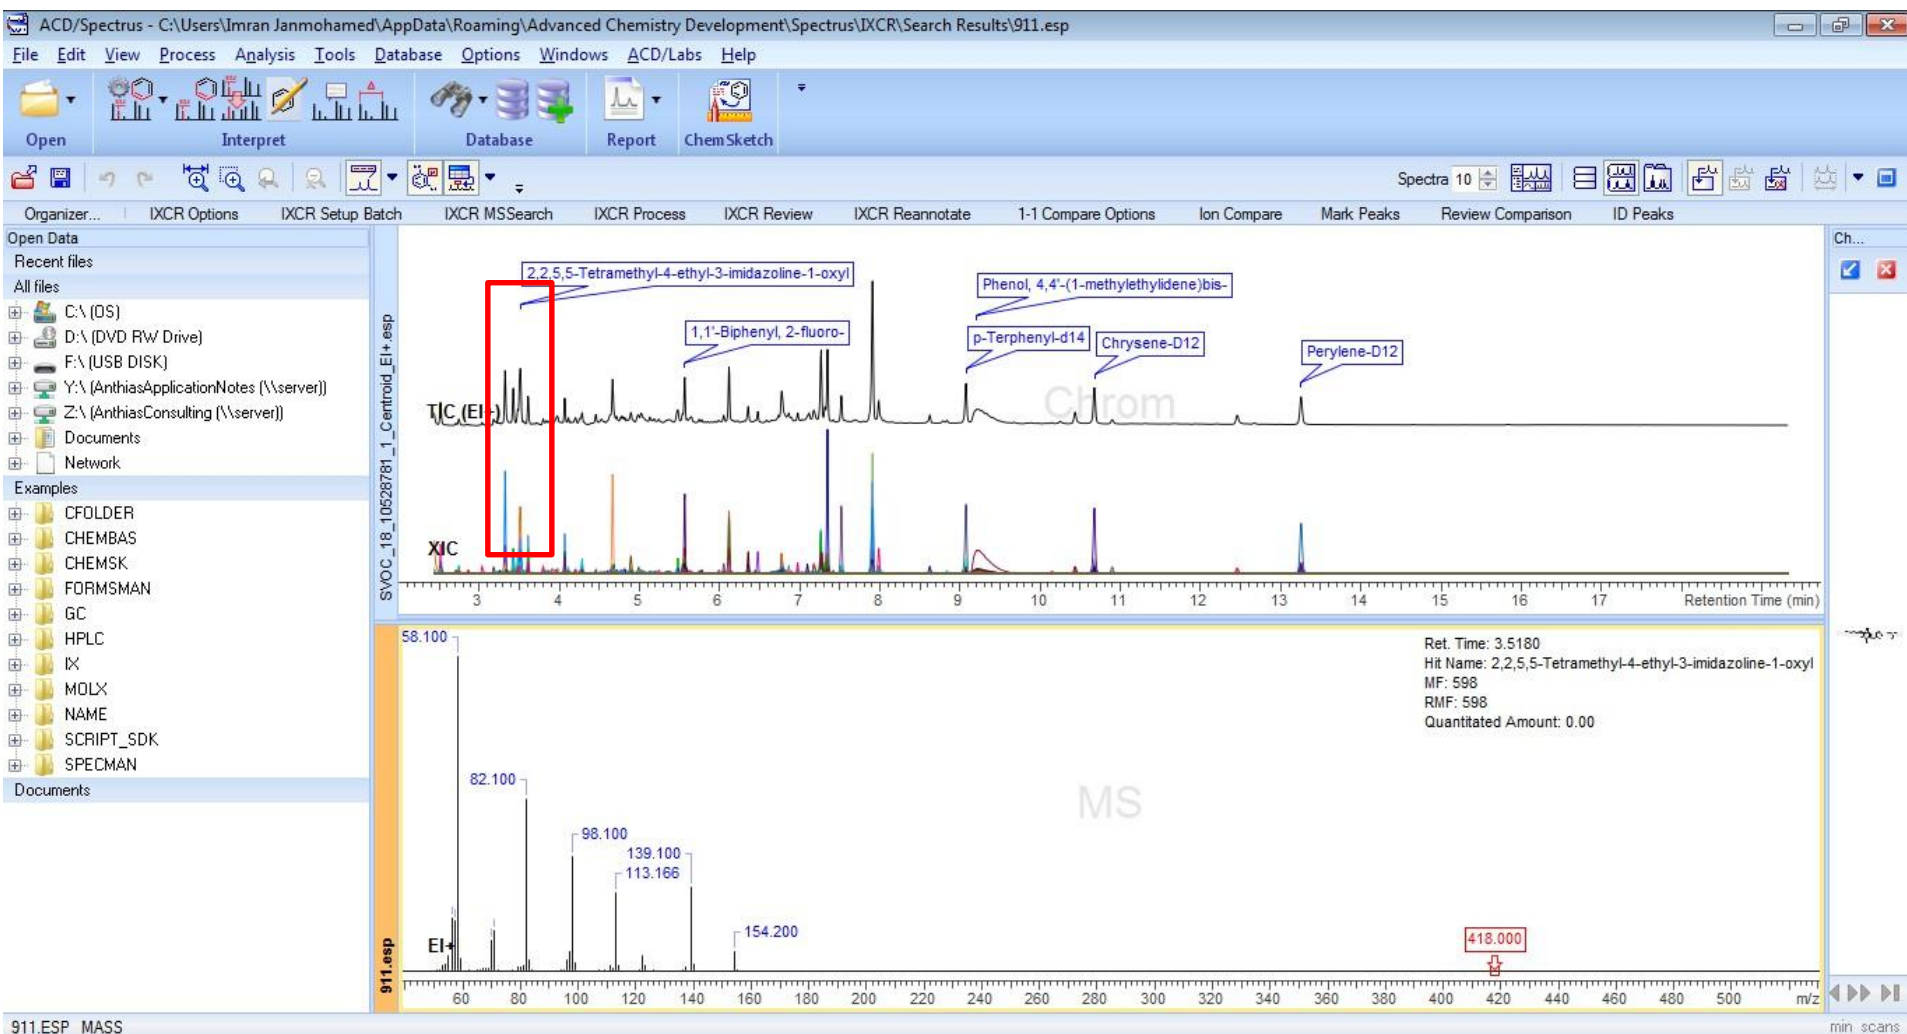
ACD/Spectrus - C:\Users\Imran Janmohamed\AppData\Roaming\Advanced Chemistry Development\Spectrus\IXCR\Search Results\911.esp

File Edit View Process Analysis Tools Database Options Windows ACD/Labs Help

Open Interpret Database Report ChemSketch

Spectra 10

Organizer... IXCR Options IXCR Setup Batch IXCR MSSearch IXCR Process IXCR Review IXCR Reannotate 1-1 Compare Options Ion Compare Mark Peaks Review Comparison ID Peaks

Open Data
Recent files
All files
C:\ (OS)
D:\ (DVD RW Drive)
F:\ (USB DISK)
Y:\ (AnthiasApplicationNotes (\\server))
Z:\ (AnthiasConsulting (\\server))
Documents
Network
Examples
CFOLDER
CHEMBAS
CHEMSK
FORMSMAN
GC
HPLC
IX
MOLX
NAME
SCRIPT_SDK
SPECMAN
Documents

SVOC_18_10528781_1_Centroid_EI+.esp

2,2,5,5-Tetramethyl-4-ethyl-3-imidazoline-1-oxyl
1,1'-Biphenyl, 2-fluoro-
Phenol, 4,4'-(1-methylethylidene)bis-
p-Terphenyl-d14
Chrysene-D12
Perylene-D12
TIC (EI+)
Chrom
XIC
3 4 5 6 7 8 9 10 11 12 13 14 15 16 17 Retention Time (min)

Ch...

911.esp
58.100
82.100
98.100
139.100
113.166
154.200
418.000
EI+
MS
Ret. Time: 3.5180
Hit Name: 2,2,5,5-Tetramethyl-4-ethyl-3-imidazoline-1-oxyl
MF: 598
RMF: 598
Quantitated Amount: 0.00
60 80 100 120 140 160 180 200 220 240 260 280 300 320 340 360 380 400 420 440 460 480 500 m/z

911.ESP MASS
min scans